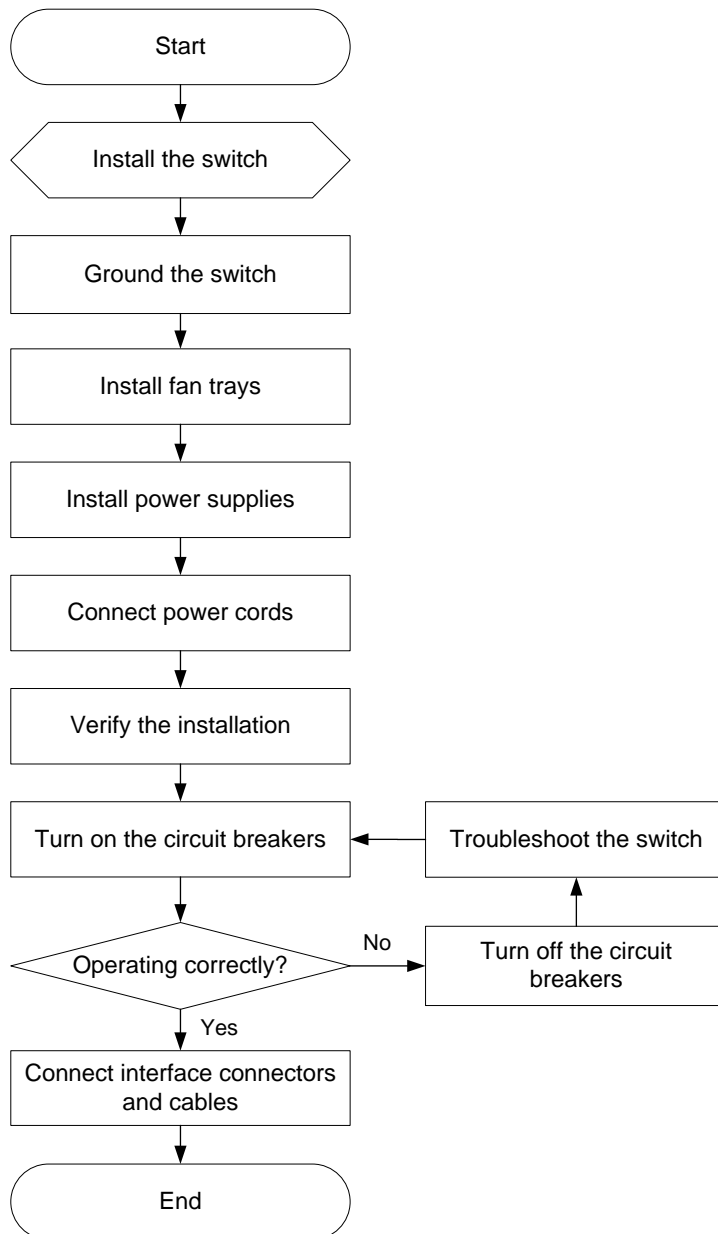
Start

Install the switch

Ground the switch

Install fan trays

Install power supplies

Connect power cords

Verify the installation

Turn on the circuit breakers

Troubleshoot the switch

Operating correctly?

No

Turn off the circuit breakers

Yes

Connect interface connectors and cables

End